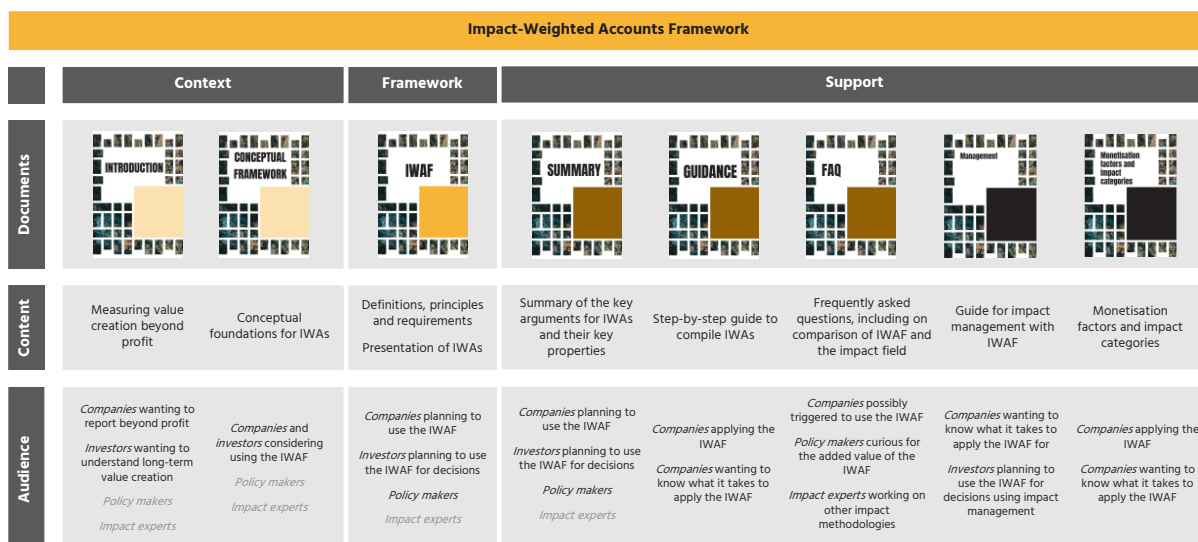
Impact-Weighted Accounts Framework

| | Context | | Framework | Support | | | | |
|---|---|---|---|---|---|---|---|---|
| Documents | INTRODUCTION | CONCEPTUAL FRAMEWORK | IWAF | SUMMARY | GUIDANCE | FAQ | Management | Monetisation factors and impact categories |
| Content | Measuring value creation beyond profit | Conceptual foundations for IWAs | Definitions, principles and requirements<br>Presentation of IWAs | Summary of the key arguments for IWAs and their key properties | Step-by-step guide to compile IWAs | Frequently asked questions, including on comparison of IWAF and the impact field | Guide for impact management with IWAF | Monetisation factors and impact categories |
| Audience | *Companies* wanting to report beyond profit<br>*Investors* wanting to understand long-term value creation<br>*Policy makers*<br>*Impact experts* | *Companies* and *investors* considering using the IWAF<br>*Policy makers*<br>*Impact experts* | *Companies* planning to use the IWAF<br>*Investors* planning to use the IWAF for decisions<br>*Policy makers*<br>*Impact experts* | *Companies* planning to use the IWAF<br>*Investors* planning to use the IWAF for decisions<br>*Policy makers*<br>*Impact experts* | *Companies* applying the IWAF<br>*Companies* wanting to know what it takes to apply the IWAF | *Companies* possibly triggered to use the IWAF<br>*Policy makers* curious for the added value of the IWAF<br>*Impact experts* working on other impact methodologies | *Companies* wanting to know what it takes to apply the IWAF for<br>*Investors* planning to use the IWAF for decisions using impact management | *Companies* applying the IWAF<br>*Companies* wanting to know what it takes to apply the IWAF |